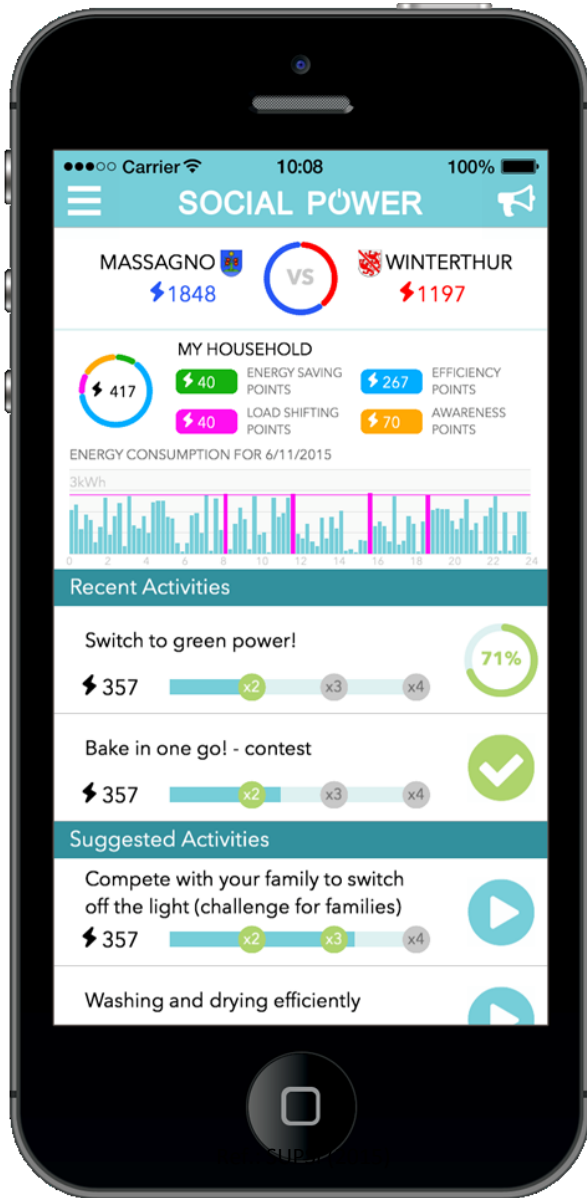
●●●○○ Carrier 10:08 100%

SOCIAL POWER

MASSAGNO 1848

VS

WINTERTHUR 1197

417

MY HOUSEHOLD

40 ENERGY SAVING POINTS

267 EFFICIENCY POINTS

40 LOAD SHIFTING POINTS

70 AWARENESS POINTS

ENERGY CONSUMPTION FOR 6/11/2015

3kWh

0 2 4 6 8 10 12 14 16 18 20 22 24

Recent Activities

Switch to green power!

357 x2 x3 x4

71%

Bake in one go! - contest

357 x2 x3 x4

Suggested Activities

Compete with your family to switch off the light (challenge for families)

357 x2 x3 x4

Washing and drying efficiently